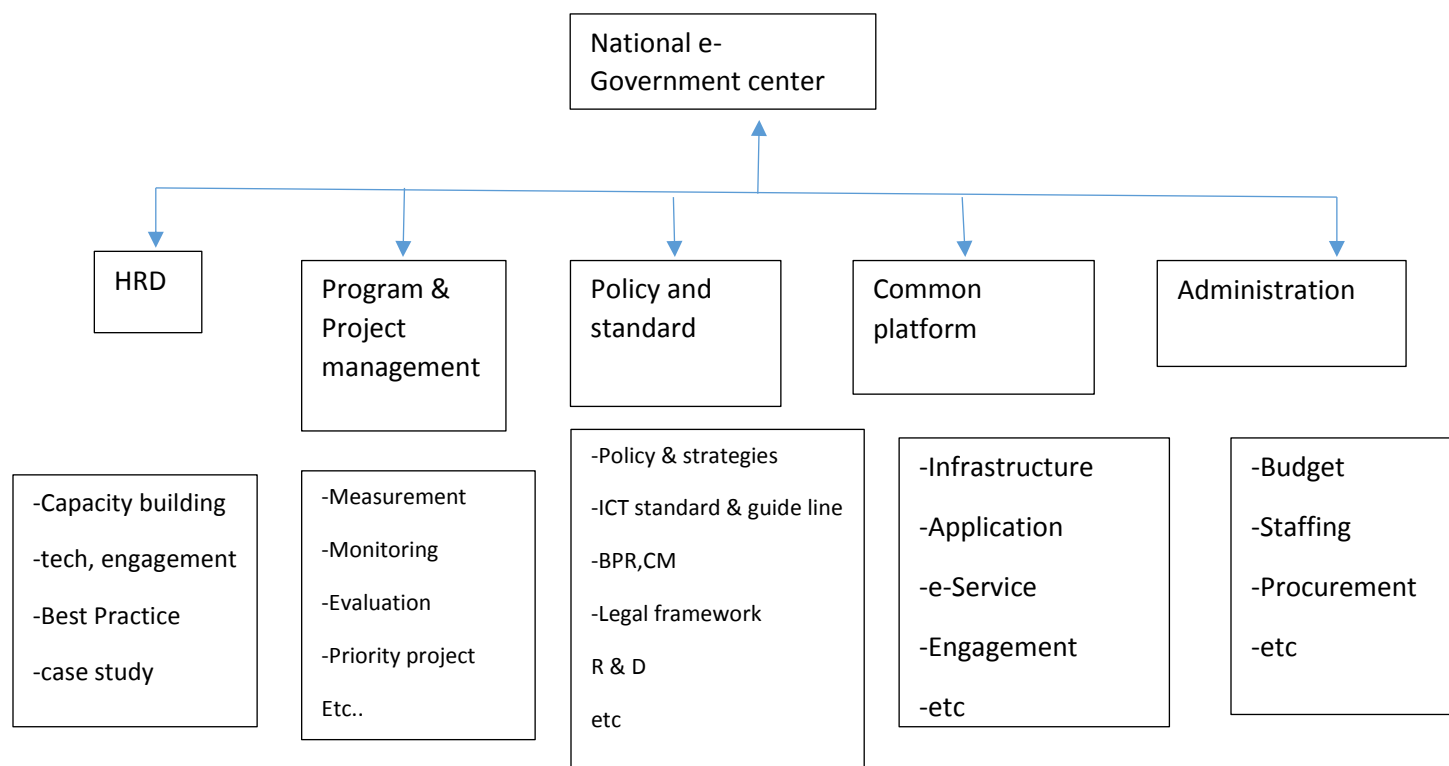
National e-Government center

HRD

Program & Project management

Policy and standard

Common platform

Administration

-Capacity building
-tech, engagement
-Best Practice
-case study

-Measurement
-Monitoring
-Evaluation
-Priority project
Etc..

-Policy & strategies
-ICT standard & guide line
-BPR,CM
-Legal framework
R & D
etc

-Infrastructure
-Application
-e-Service
-Engagement
-etc

-Budget
-Staffing
-Procurement
-etc